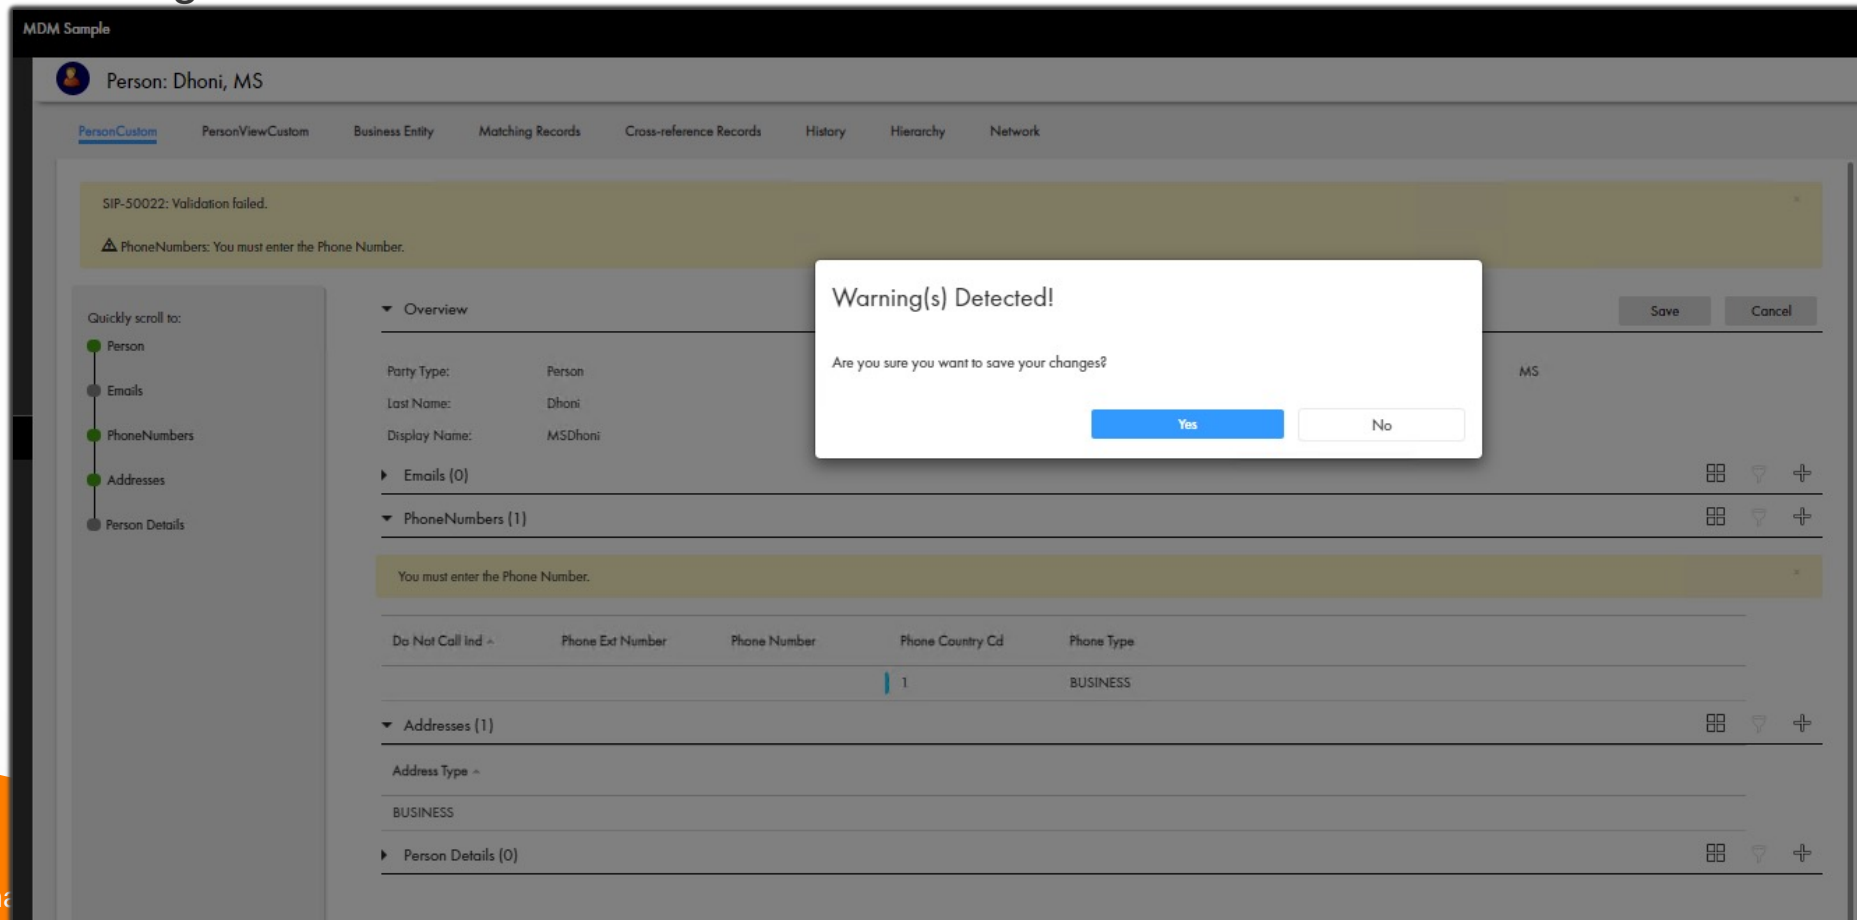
MDM Sample

Person: Dhoni, MS

PersonCustom PersonViewCustom Business Entity Matching Records Cross-reference Records History Hierarchy Network

SIP-50022: Validation failed.

PhoneNumbers: You must enter the Phone Number.

Quickly scroll to:
Person
Emails
PhoneNumbers
Addresses
Person Details

Overview

Save Cancel

Party Type: Person
Last Name: Dhoni
Display Name: MSDhoni

MS

Warning(s) Detected!

Are you sure you want to save your changes?

Yes No

Emails (0)

PhoneNumbers (1)

You must enter the Phone Number.

| Do Not Call Ind | Phone Ext Number | Phone Number | Phone Country Cd | Phone Type |
|---|---|---|---|---|
| | | | 1 | BUSINESS |

Addresses (1)

| Address Type |
|---|
| BUSINESS |

Person Details (0)